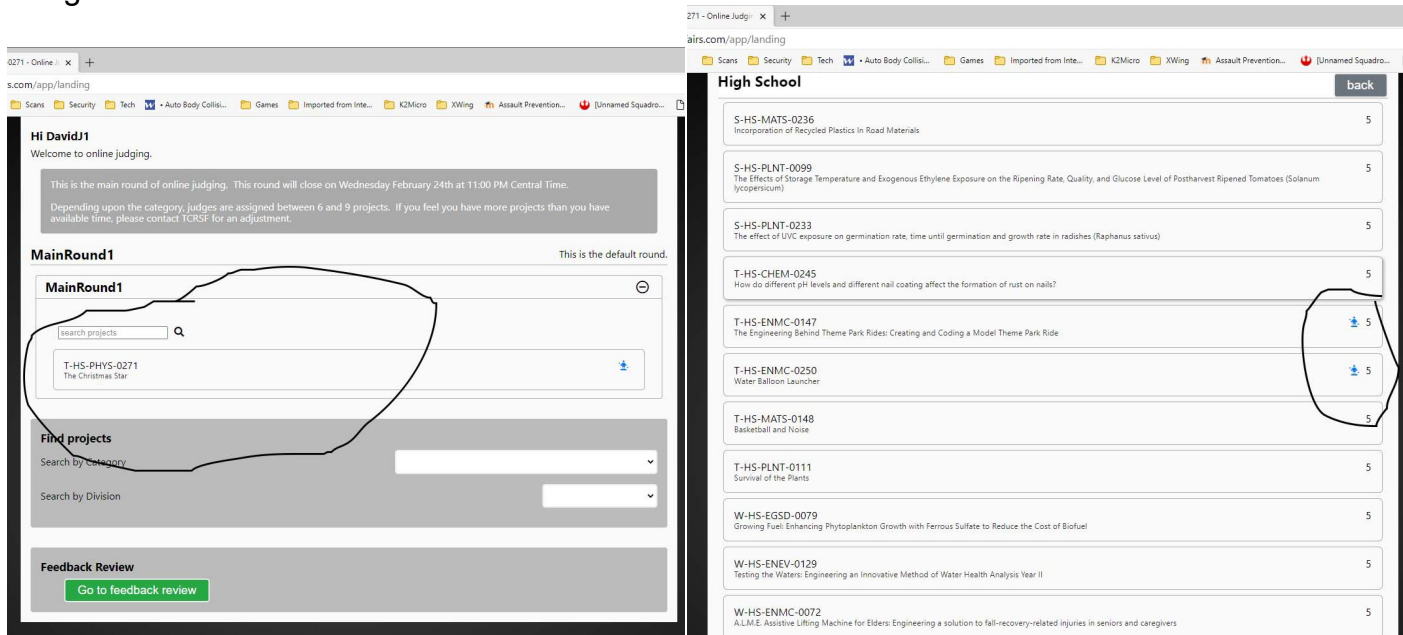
0271 - Online J ×  +
s.com/app/landing
Scans  Security  Tech  • Auto Body Collisi...  Games  Imported from Inte...  K2Micro  XWing  Assault Prevention...  [Unnamed Squadro...

Hi DavidJ1
Welcome to online judging.

This is the main round of online judging. This round will close on Wednesday February 24th at 11:00 PM Central Time.

Depending upon the category, judges are assigned between 6 and 9 projects. If you feel you have more projects than you have available time, please contact TCRSF for an adjustment.

MainRound1
This is the default round.

MainRound1

search projects

T-HS-PHYS-0271
The Christmas Star

Find projects
Search by Category
Search by Division

Feedback Review
Go to feedback review

271 - Online Judgi ×  +
airs.com/app/landing
Scans  Security  Tech  • Auto Body Collisi...  Games  Imported from Inte...  K2Micro  XWing  Assault Prevention...  [Unnamed Squadro...

High School
back

S-HS-MATS-0236
Incorporation of Recycled Plastics In Road Materials
5

S-HS-PLNT-0099
The Effects of Storage Temperature and Exogenous Ethylene Exposure on the Ripening Rate, Quality, and Glucose Level of Postharvest Ripened Tomatoes (Solanum lycopersicum)
5

S-HS-PLNT-0233
The effect of UVC exposure on germination rate, time until germination and growth rate in radishes (Raphanus sativus)
5

T-HS-CHEM-0245
How do different pH levels and different nail coating affect the formation of rust on nails?
5

T-HS-ENMC-0147
The Engineering Behind Theme Park Rides: Creating and Coding a Model Theme Park Ride
5

T-HS-ENMC-0250
Water Balloon Launcher
5

T-HS-MATS-0148
Basketball and Noise
5

T-HS-PLNT-0111
Survival of the Plants
5

W-HS-EGSD-0079
Growing Fuel: Enhancing Phytoplankton Growth with Ferrous Sulfate to Reduce the Cost of Biofuel
5

W-HS-ENEV-0129
Testing the Waters: Engineering an Innovative Method of Water Health Analysis Year II
5

W-HS-ENMC-0072
A.L.M.E. Assistive Lifting Machine for Elders: Engineering a solution to fall-recovery-related injuries in seniors and caregivers
5